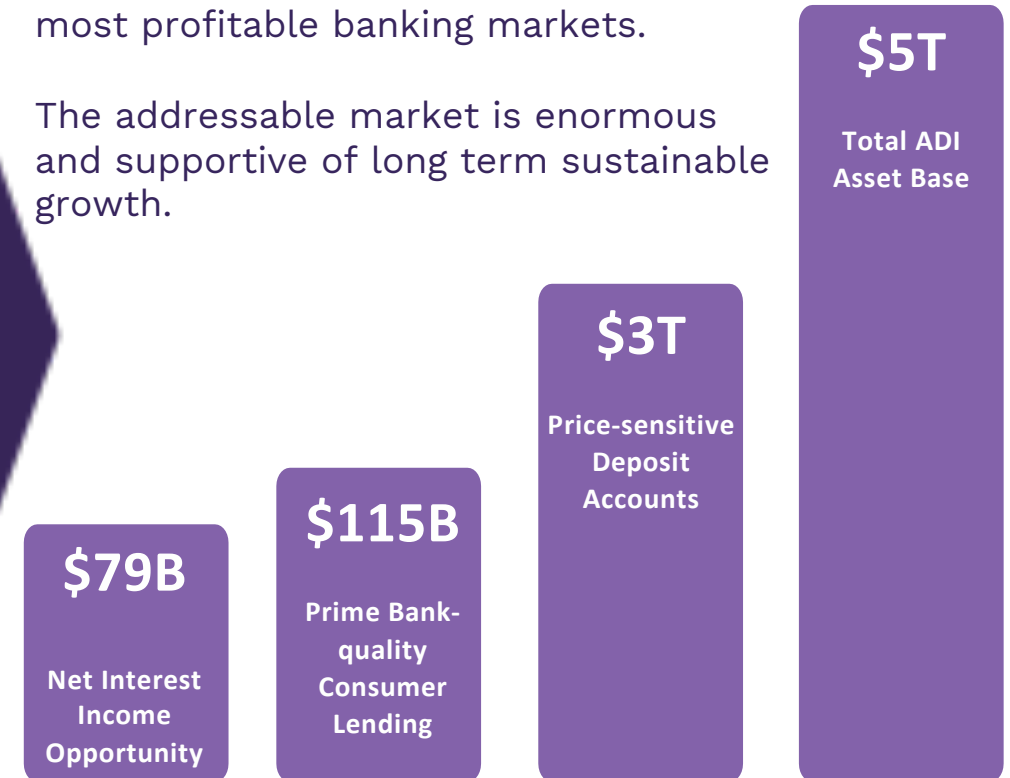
most profitable banking markets.

The addressable market is enormous and supportive of long term sustainable growth.

$79B

Net Interest Income Opportunity

$115B

Prime Bank-quality Consumer Lending

$3T

Price-sensitive Deposit Accounts

$5T

Total ADI Asset Base